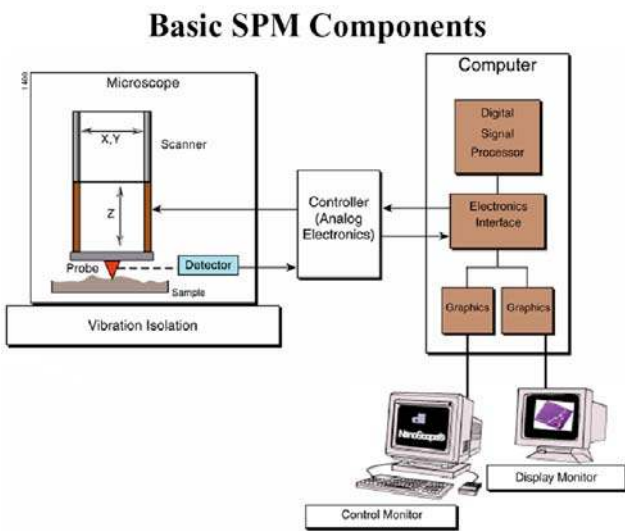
Basic SPM Components

1400

Microscope

X,Y

Scanner

Z

Probe

Detector

Sample

Vibration Isolation

Controller (Analog Electronics)

Computer

Digital Signal Processor

Electronics Interface

Graphics

Graphics

NanoScope

Control Monitor

Display Monitor